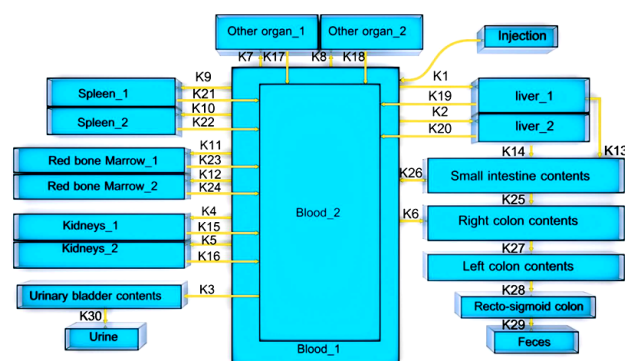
Other organ_1

Other organ_2

Injection

K7 K17 K8 K18

K9 K21 K10 K22

Spleen_1

Spleen_2

K1 K19 K2 K20

liver_1

liver_2

K11 K23 K12 K24

Red bone Marrow_1

Red bone Marrow_2

K14

K13

K26

Small intestine contents

Blood_2

K25

K4 K15 K5 K16

Kidneys_1

Kidneys_2

K6

Right colon contents

K27

Left colon contents

K3

Urinary bladder contents

K28

Recto-sigmoid colon

K30

K29

Urine

Blood_1

Feces